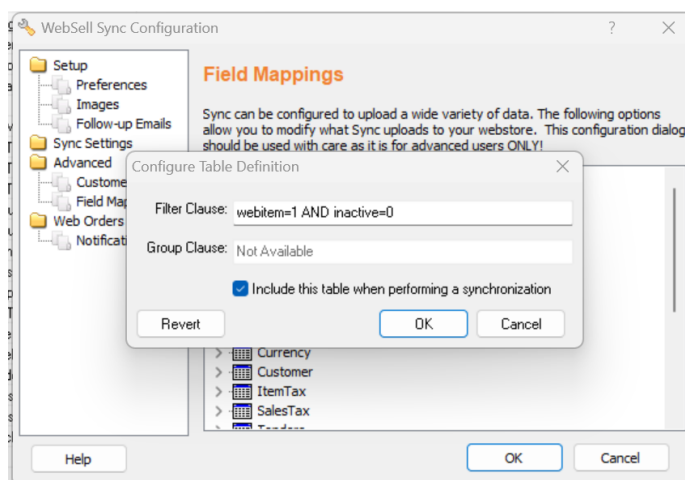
WebSell Sync Configuration

?

Setup
Preferences
Images
Follow-up Emails
Sync Settings
Advanced
Custome
Field Map
Web Orders
Notificati

Field Mappings

Sync can be configured to upload a wide variety of data. The following options allow you to modify what Sync uploads to your webstore. This configuration dialog should be used with care as it is for advanced users ONLY!

Configure Table Definition

Filter Clause: webitem=1 AND inactive=0

Group Clause: Not Available

Include this table when performing a synchronization

Revert

OK

Cancel

Currency
Customer
ItemTax
SalesTax
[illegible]

Help

OK

Cancel